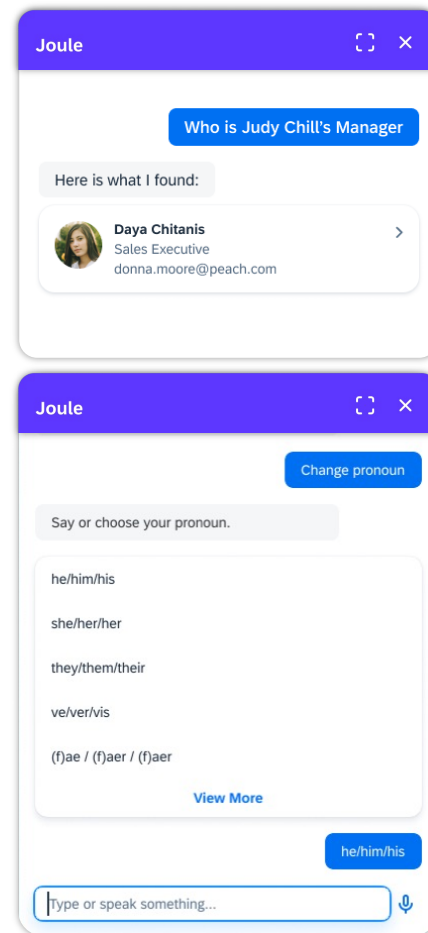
Joule

Who is Judy Chill's Manager

Here is what I found:

Daya Chitanis
Sales Executive
donna.moore@peach.com

Joule

Change pronoun

Say or choose your pronoun.

he/him/his

she/her/her

they/them/their

ve/ver/vis

(f)ae / (f)aer / (f)aer

View More

he/him/his

Type or speak something...